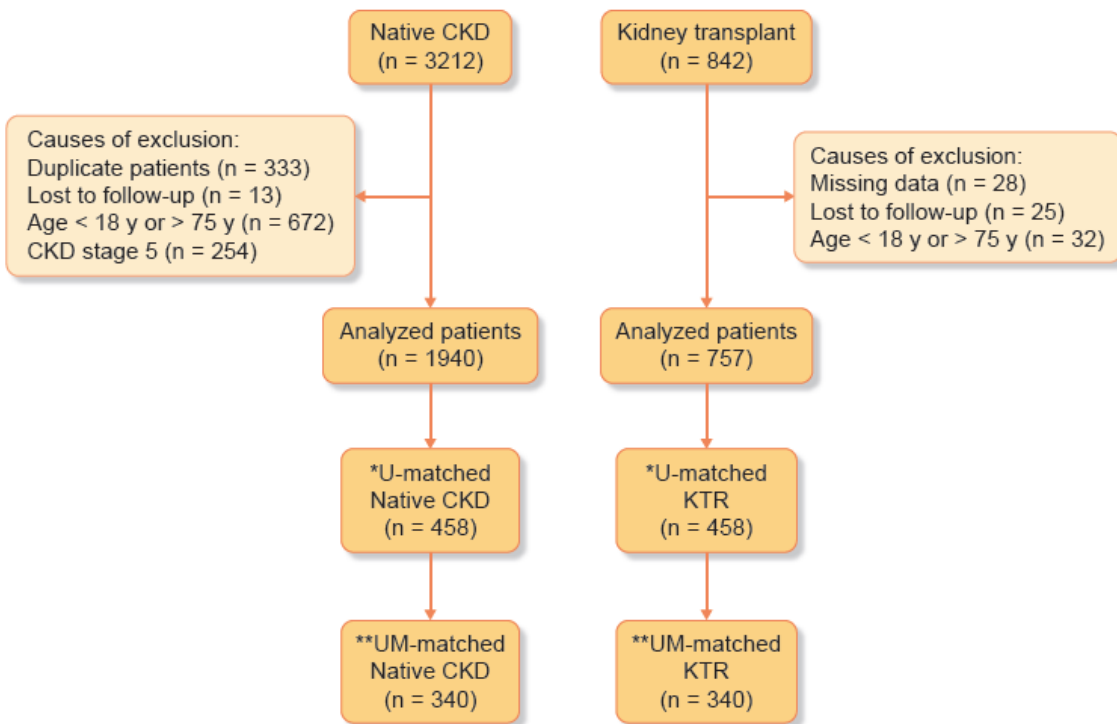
Native CKD
(n = 3212)

Kidney transplant
(n = 842)

Causes of exclusion:
Duplicate patients (n = 333)
Lost to follow-up (n = 13)
Age < 18 y or > 75 y (n = 672)
CKD stage 5 (n = 254)

Causes of exclusion:
Missing data (n = 28)
Lost to follow-up (n = 25)
Age < 18 y or > 75 y (n = 32)

Analyzed patients
(n = 1940)

Analyzed patients
(n = 757)

*U-matched
Native CKD
(n = 458)

*U-matched
KTR
(n = 458)

**UM-matched
Native CKD
(n = 340)

**UM-matched
KTR
(n = 340)